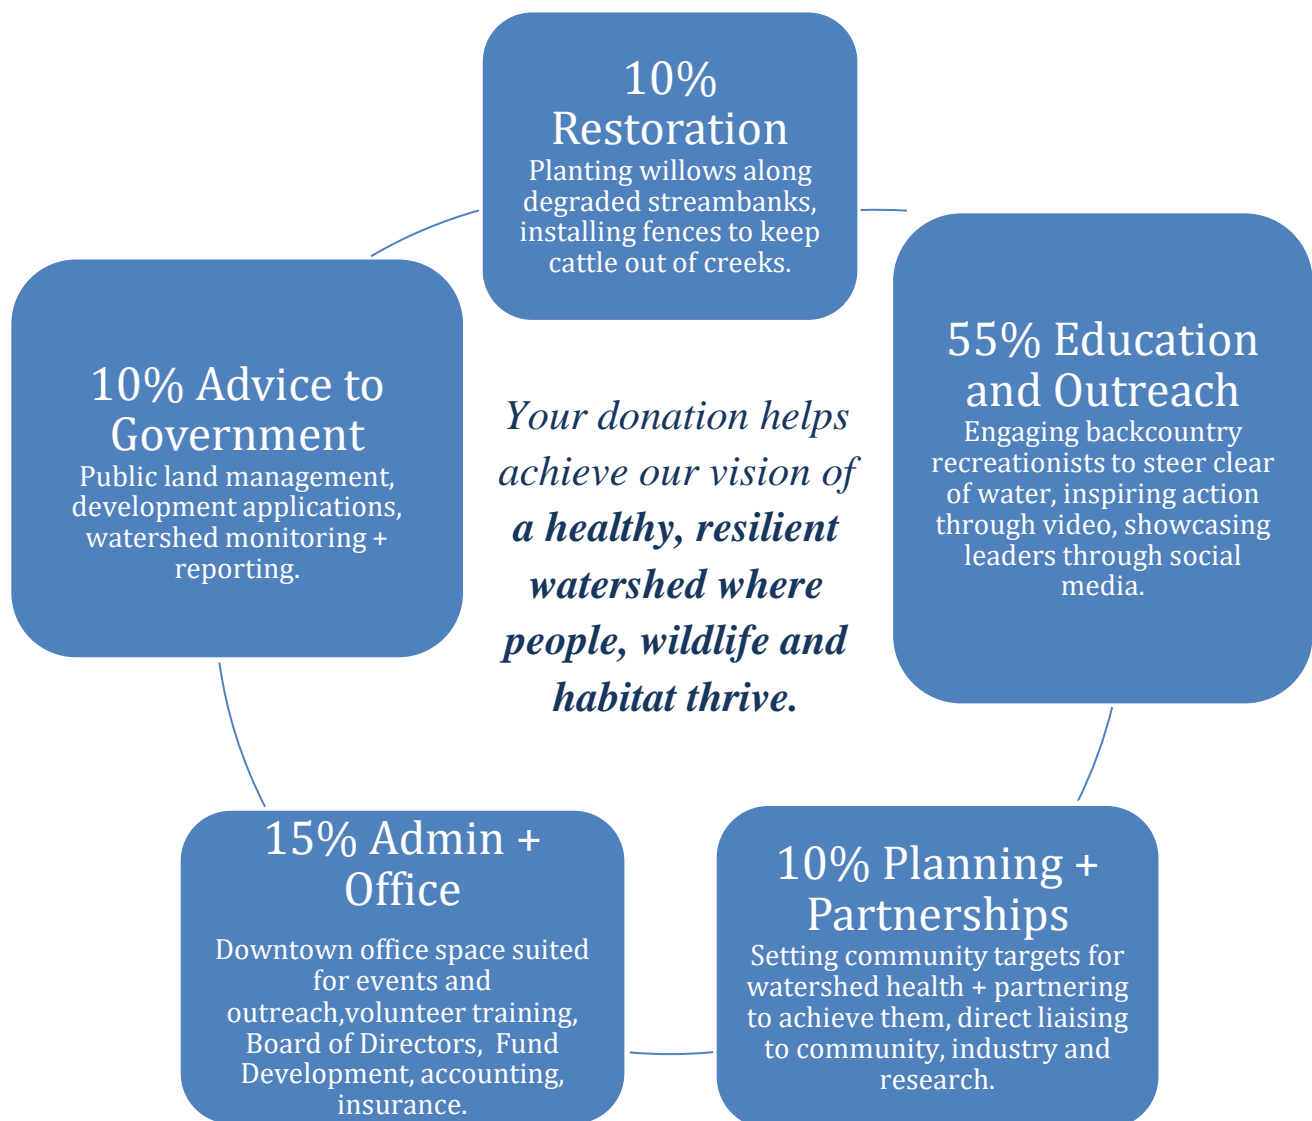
10%
Restoration
Planting willows along degraded streambanks, installing fences to keep cattle out of creeks.

55% Education and Outreach
Engaging backcountry recreationists to steer clear of water, inspiring action through video, showcasing leaders through social media.

10% Planning + Partnerships
Setting community targets for watershed health + partnering to achieve them, direct liaising to community, industry and research.

15% Admin + Office
Downtown office space suited for events and outreach,volunteer training, Board of Directors, Fund Development, accounting, insurance.

10% Advice to Government
Public land management, development applications, watershed monitoring + reporting.

Your donation helps achieve our vision of ***a healthy, resilient watershed where people, wildlife and habitat thrive.***